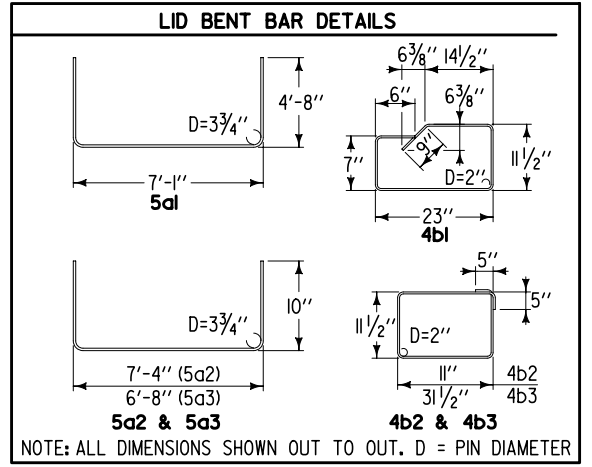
LID BENT BAR DETAILS

4'-8''

D=$3\frac{3}{4}$''

7'-1''

5a1

$6\frac{3}{8}$'' $14\frac{1}{2}$''

6''

$6\frac{3}{8}$''

9''

7''

$11\frac{1}{2}$''

D=2''

23''

4b1

10''

D=$3\frac{3}{4}$''

7'-4'' (5a2)

6'-8'' (5a3)

5a2 & 5a3

5''

5''

$11\frac{1}{2}$''

D=2''

11''

4b2

$31\frac{1}{2}$''

4b3

4b2 & 4b3

NOTE: ALL DIMENSIONS SHOWN OUT TO OUT. D = PIN DIAMETER